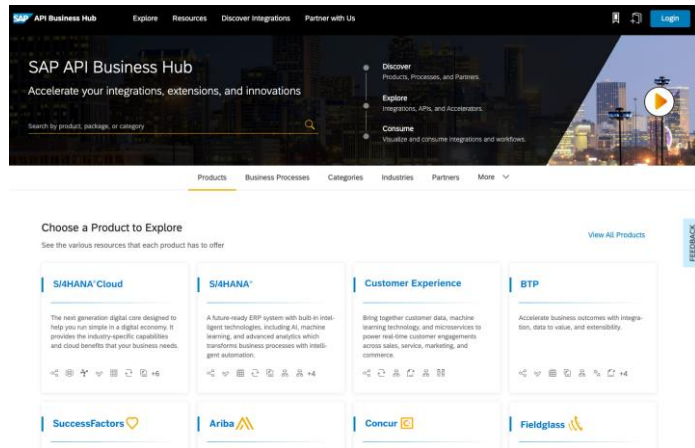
SAP API Business Hub Explore Resources Discover Integrations Partner with Us Login

SAP API Business Hub

Accelerate your integrations, extensions, and innovations

Search by product, package, or category

Discover
Products, Processes, and Partners.

Explore
Integrations, APIs, and Accelerators.

Consume
Visualize and consume integrations and workflows.

Products Business Processes Categories Industries Partners More

Choose a Product to Explore

See the various resources that each product has to offer

View All Products

FEEDBACK

S/4HANA Cloud

The next generation digital core designed to help you run simple in a digital economy. It provides the industry-specific capabilities and cloud benefits that your business needs.

+6

S/4HANA

A future-ready ERP system with built-in intelligent technologies, including AI, machine learning, and advanced analytics which transforms business processes with intelligent automation.

+4

Customer Experience

Bring together customer data, machine learning technology, and microservices to power real-time customer engagements across sales, service, marketing, and commerce.

BTP

Accelerate business outcomes with integration, data to value, and extensibility.

+4

SuccessFactors

Ariba

Concur

Fieldglass